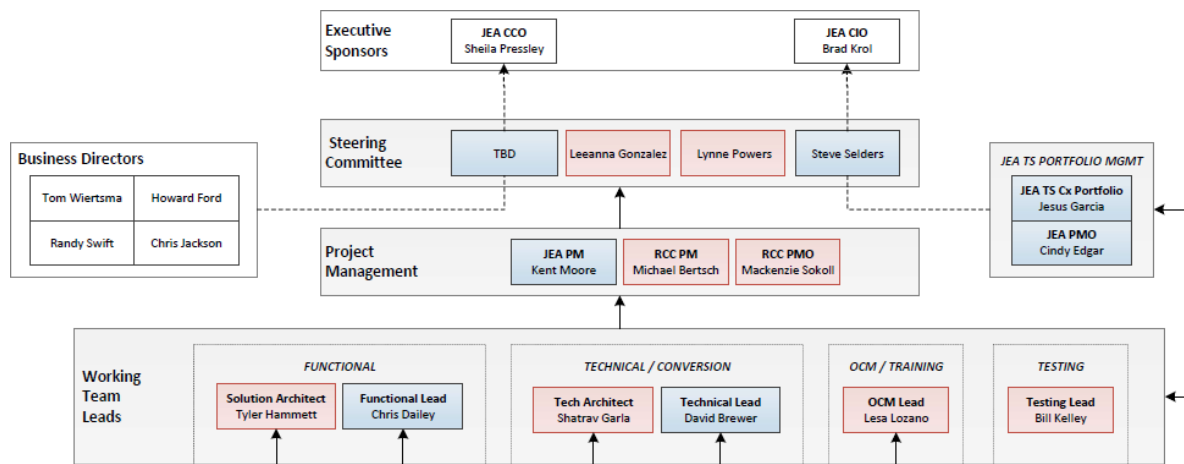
Executive Sponsors

JEA CCO
Sheila Pressley

JEA CIO
Brad Krol

Steering Committee

TBD

Leeanna Gonzalez

Lynne Powers

Steve Selders

Business Directors

| Tom Wiertsma | Howard Ford |
|---|---|
| Randy Swift | Chris Jackson |

JEA TS PORTFOLIO MGMT

JEA TS Cx Portfolio
Jesus Garcia

JEA PMO
Cindy Edgar

Project Management

JEA PM
Kent Moore

RCC PM
Michael Bertsch

RCC PMO
Mackenzie Sokoll

Working Team Leads

FUNCTIONAL

Solution Architect
Tyler Hammett

Functional Lead
Chris Dailey

TECHNICAL / CONVERSION

Tech Architect
Shatrav Garla

Technical Lead
David Brewer

OCM / TRAINING

OCM Lead
Lesa Lozano

TESTING

Testing Lead
Bill Kelley